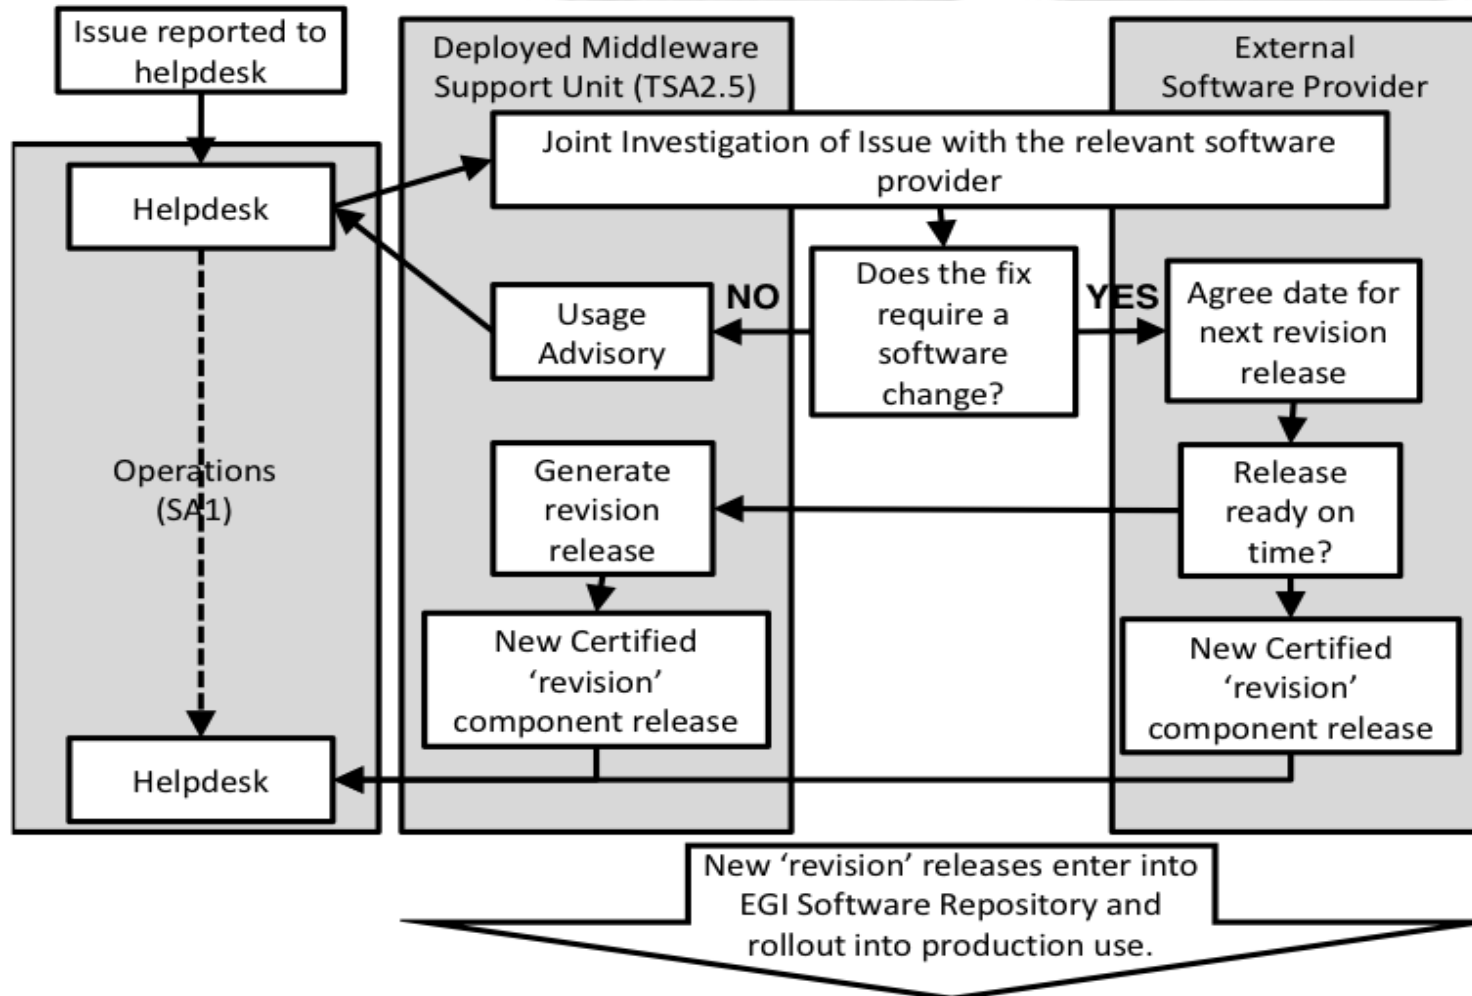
Issue reported to helpdesk

Deployed Middleware Support Unit (TSA2.5)

External Software Provider

Helpdesk

Joint Investigation of Issue with the relevant software provider

Usage Advisory

NO

Does the fix require a software change?

YES

Agree date for next revision release

Operations (SA1)

Generate revision release

Release ready on time?

New Certified 'revision' component release

New Certified 'revision' component release

Helpdesk

New 'revision' releases enter into EGI Software Repository and rollout into production use.